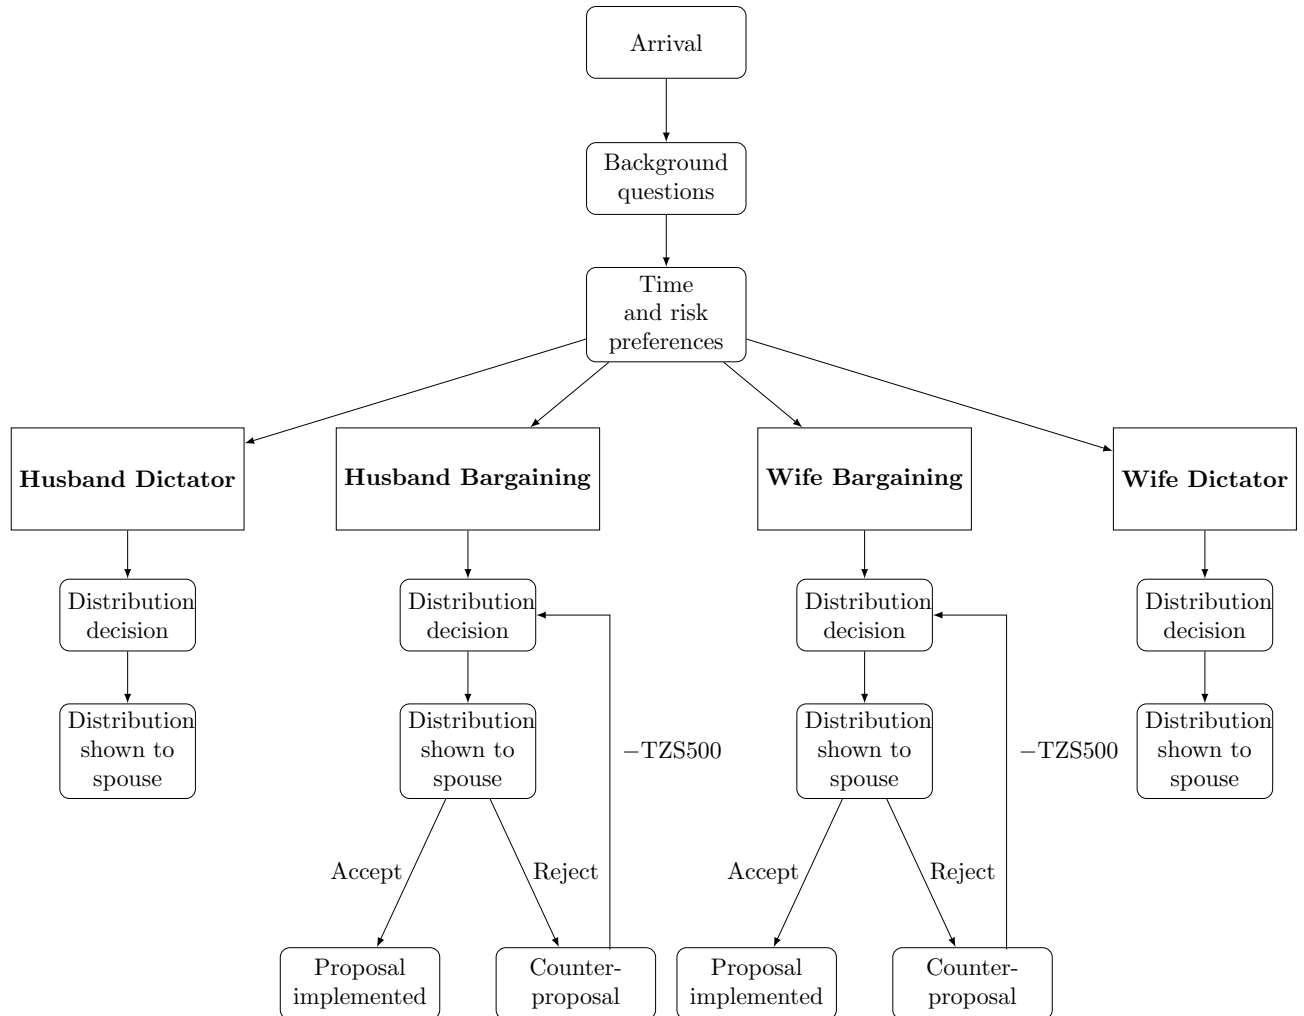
Arrival

Background questions

Time and risk preferences

**Husband Dictator**

**Husband Bargaining**

**Wife Bargaining**

**Wife Dictator**

Distribution decision

Distribution shown to spouse

Distribution decision

Distribution shown to spouse

−TZS500

Accept

Reject

Proposal implemented

Counter-proposal

Distribution decision

Distribution shown to spouse

−TZS500

Accept

Reject

Proposal implemented

Counter-proposal

Distribution decision

Distribution shown to spouse